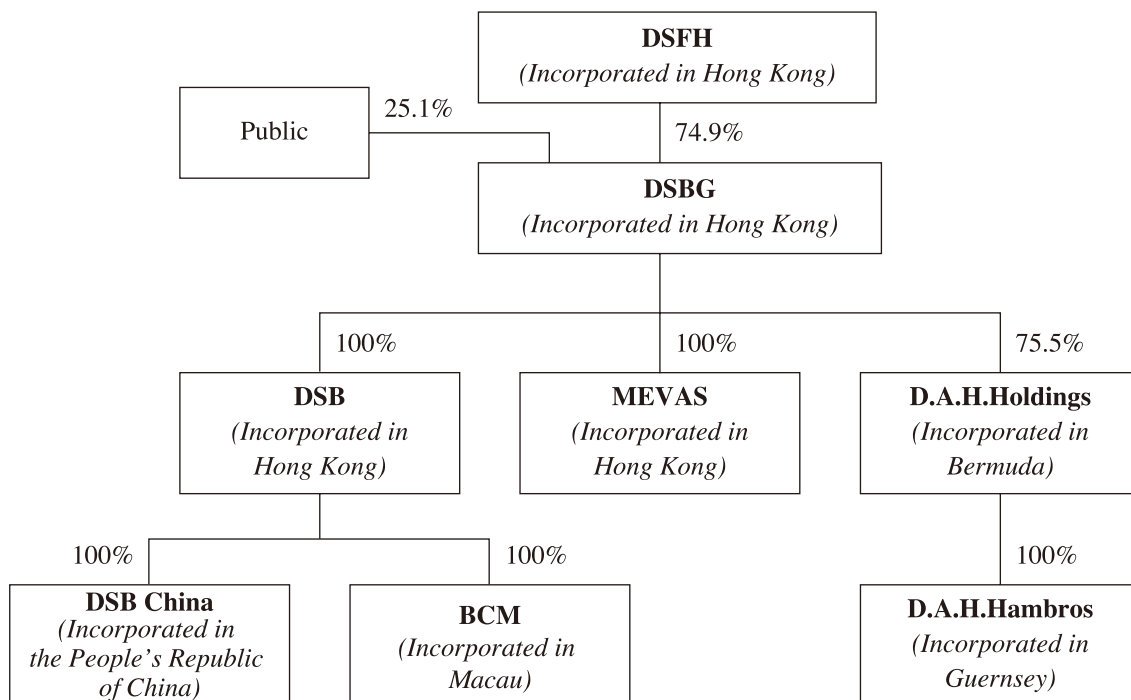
DSFH
(Incorporated in Hong Kong)

Public

25.1%

74.9%

DSBG
(Incorporated in Hong Kong)

100%

100%

75.5%

DSB
(Incorporated in Hong Kong)

MEVAS
(Incorporated in Hong Kong)

D.A.H.Holdings
(Incorporated in Bermuda)

100%

100%

100%

DSB China
(Incorporated in the People's Republic of China)

BCM
(Incorporated in Macau)

D.A.H.Hambros
(Incorporated in Guernsey)